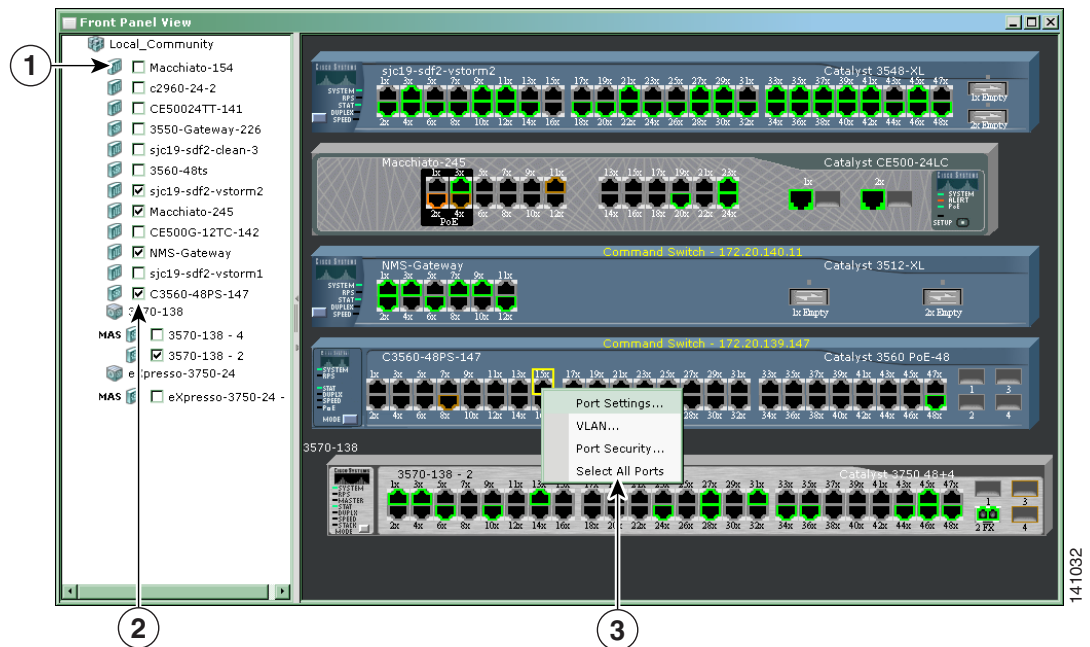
Front Panel View

1

Local_Community
Macchiato-154
c2960-24-2
CE50024TT-141
3550-Gateway-226
sjc19-sdf2-clean-3
3560-48ts
sjc19-sdf2-vstorm2
Macchiato-245
CE500G-12TC-142
NMS-Gateway
sjc19-sdf2-vstorm1
C3560-48PS-147
3570-138
MAS 3570-138 - 4
3570-138 - 2
eXpresso-3750-24
MAS eXpresso-3750-24 -

sjc19-sdf2-vstorm2
Catalyst 3548-XL
SYSTEM RPS STAT DUPLEX SPEED
1x 3x 5x 7x 9x 11x 13x 15x 17x 19x 21x 23x 25x 27x 29x 31x 33x 35x 37x 39x 41x 43x 45x 47x
2x 4x 6x 8x 10x 12x 14x 16x 18x 20x 22x 24x 26x 28x 30x 32x 34x 36x 38x 40x 42x 44x 46x 48x
1x Empty
2x Empty

Macchiato-245
Catalyst CE500-24LC
1x 3x 5x 7x 9x 11x 13x 15x 17x 19x 21x 23x
2x 4x 6x 8x 10x 12x 14x 16x 18x 20x 22x 24x
PoE
1x 2x
SYSTEM ALERT PoE
SETUP

Command Switch - 172.20.140.11
NMS-Gateway
Catalyst 3512-XL
SYSTEM RPS STAT DUPLEX SPEED
1x 3x 5x 7x 9x 11x
2x 4x 6x 8x 10x 12x
1x Empty
2x Empty

Command Switch - 172.20.139.147
C3560-48PS-147
Catalyst 3560 PoE-48
SYSTEM RPS STAT DUPLEX SPEED PoE MODE
1x 3x 5x 7x 9x 11x 13x 15x 17x 19x 21x 23x 25x 27x 29x 31x 33x 35x 37x 39x 41x 43x 45x 47x
2x 4x 6x 8x 10x 12x 14x 16x 28x 30x 32x 34x 36x 38x 40x 42x 44x 46x 48x
1 3 2 4

Port Settings...
VLAN...
Port Security...
Select All Ports

3570-138
3570-138 - 2
Catalyst 3750 48+4
SYSTEM RPS MASTER STAT DUPLEX SPEED STACK MODE
1x 3x 5x 7x 9x 11x 13x 17x 19x 21x 23x 25x 27x 29x 31x 33x 35x 37x 39x 41x 43x 45x 47x
2x 4x 6x 8x 10x 12x 14x 16x 18x 20x 22x 24x 26x 28x 30x 32x 34x 36x 38x 40x 42x 44x 46x 48x
1 3 2 FX 4

2

3

141032